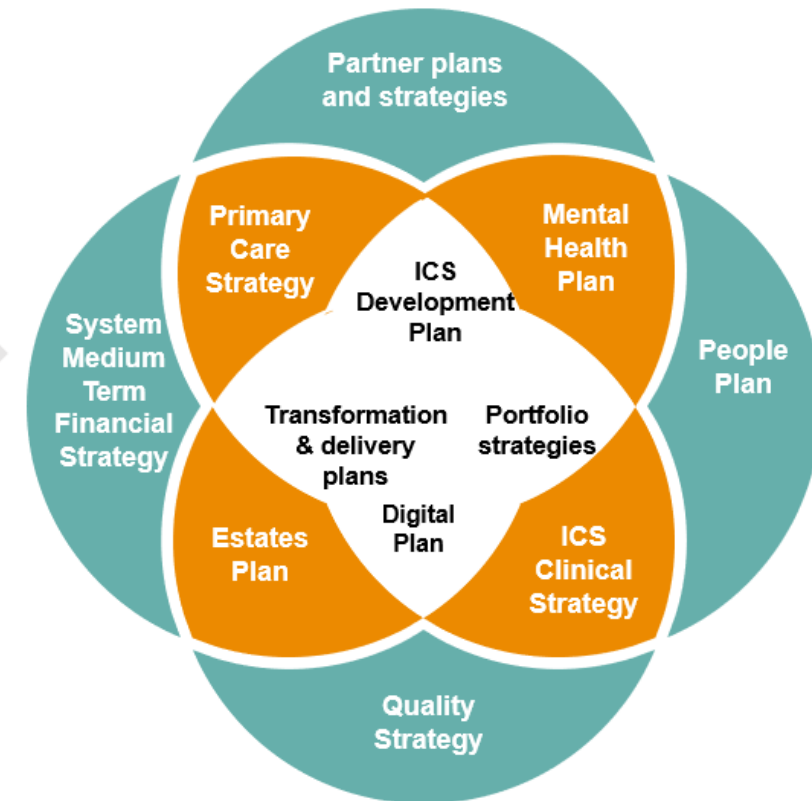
Partner plans and strategies

Primary Care Strategy

Mental Health Plan

ICS Development Plan

System Medium Term Financial Strategy

People Plan

Transformation & delivery plans

Portfolio strategies

Digital Plan

Estates Plan

ICS Clinical Strategy

Quality Strategy